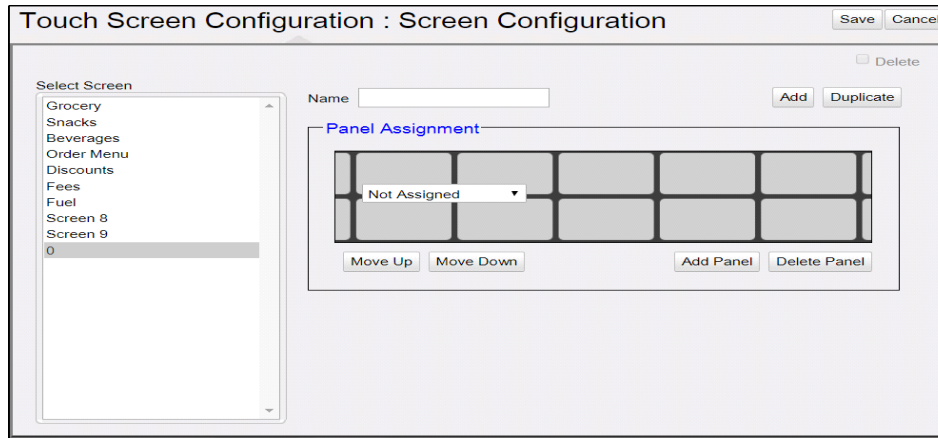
Touch Screen Configuration : Screen Configuration

Save Cance

Delete

Select Screen

Grocery
Snacks
Beverages
Order Menu
Discounts
Fees
Fuel
Screen 8
Screen 9
0

Name

Add Duplicate

Panel Assignment

Not Assigned

Move Up Move Down

Add Panel Delete Panel